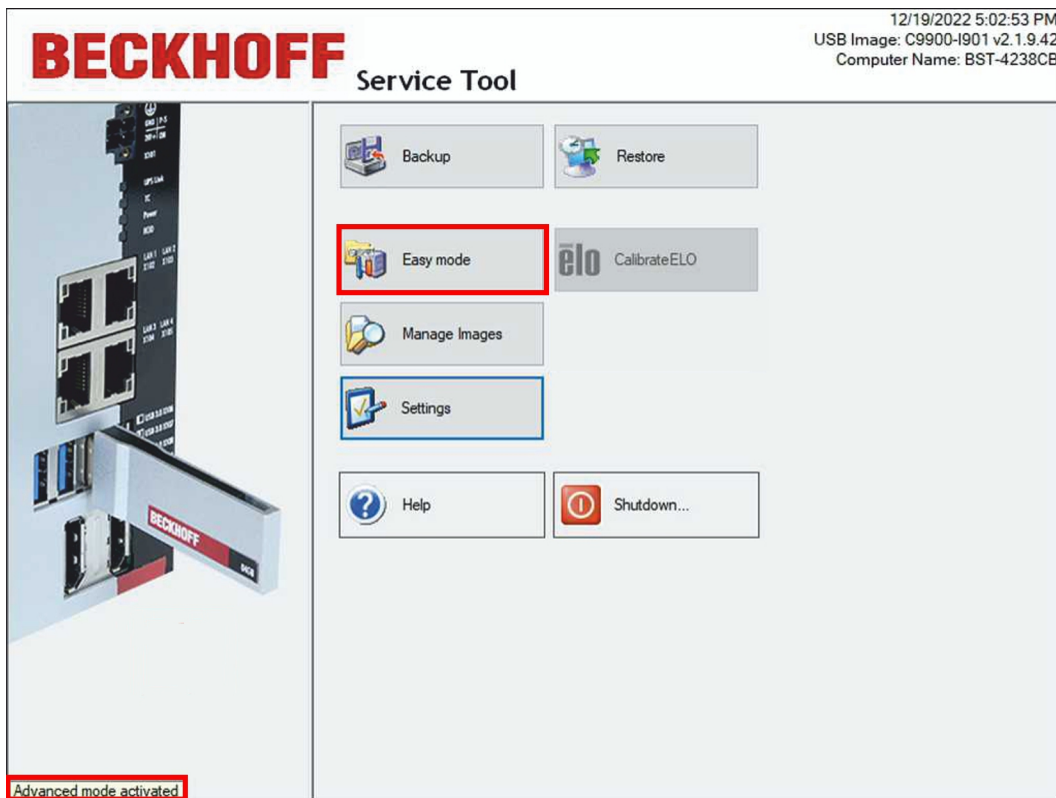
BECKHOFF Service Tool

12/19/2022 5:02:53 PM
USB Image: C9900-I901 v2.1.9.42
Computer Name: BST-4238CB

Backup

Restore

Easy mode

elo CalibrateELO

Manage Images

Settings

Help

Shutdown...

BECKHOFF

Advanced mode activated